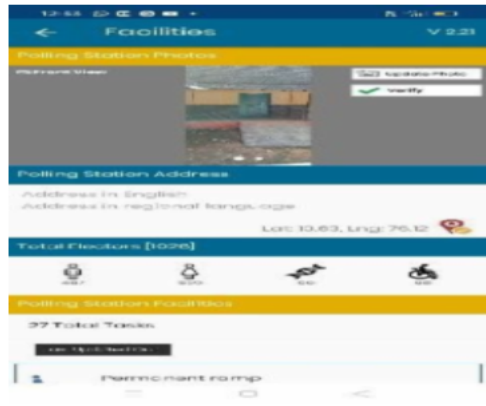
12:53

Facilities

V 2.21

Polling Station Photos

PS Front View

Update Photo

Verify

Polling Station Address

Address in English

Address in regional language

Lat: 10.63, Lng: 76.12

Total Electors [1026]

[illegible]

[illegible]

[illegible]

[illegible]

Polling Station Facilities

27 Total Tasks

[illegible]

Permanent ramp